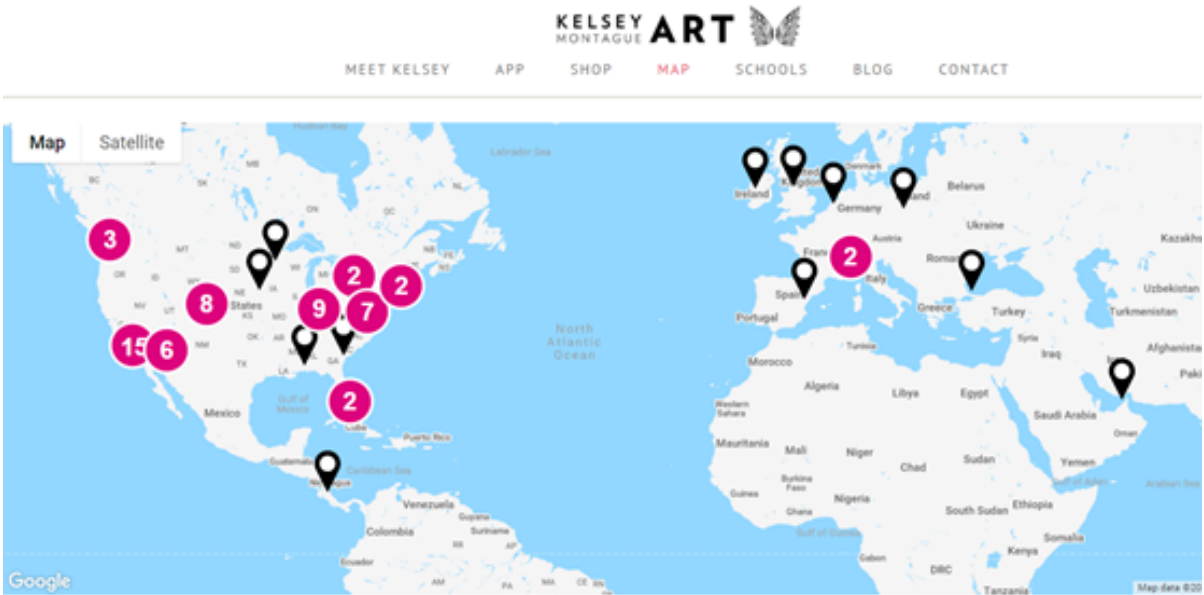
KELSEY MONTAGUE ART

MEET KELSEY APP SHOP MAP SCHOOLS BLOG CONTACT

Map Satellite

Hudson Bay

Labrador Sea

BC

SK

MB

ON

QC

AB

3

MT

ND

OR

ID

SD

WI

MI

NV

UT

NE

IA

8

States

KS

MO

9

7

2

2

15

6

NM

OK

AR

TX

LA

GA

Mexico

Gulf of Mexico

2

Cuba

Puerto Rico

Guatemala

Caribbean Sea

Nicaragua

Venezuela

Colombia

Guyana

Suriname

Ecuador

North Atlantic Ocean

Ireland

Kingdom

Denmark

Germany

Poland

Belarus

Ukraine

France

Austria

2

Italy

Romania

Spain

Portugal

Greece

Turkey

Tunisia

Syria

Iraq

Kazakhstan

Uzbekistan

Turkmenistan

Afghanistan

Pakistan

Morocco

Algeria

Libya

Egypt

Western Sahara

Saudi Arabia

Oman

Mauritania

Mali

Niger

Chad

Sudan

Yemen

Burkina Faso

Guinea

Nigeria

Ghana

Ethiopia

South Sudan

Somalia

Gulf of Guinea

Gabon

Kenya

DRC

Tanzania

Arabian Sea

Gulf of Aden

Google

Map data ©20